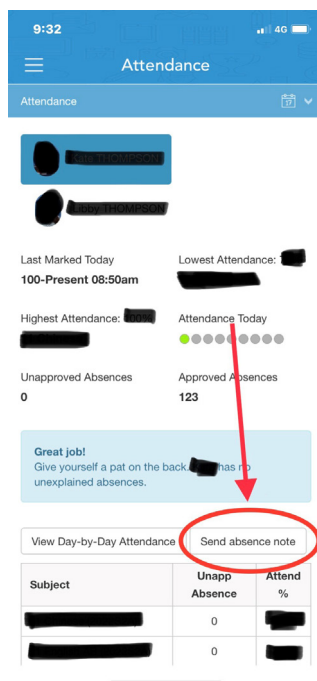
9:32 4G

Attendance

Attendance

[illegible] THOMPSON

Libby THOMPSON

Last Marked Today
100-Present 08:50am

Lowest Attendance: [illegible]

Highest Attendance: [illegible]

Attendance Today

Unapproved Absences
0

Approved Absences
123

Great job!
Give yourself a pat on the back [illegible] has no unexplained absences.

View Day-by-Day Attendance

Send absence note

| Subject | Unapp Absence | Attend % |
|---|---|---|
| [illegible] | 0 | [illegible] |
| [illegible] | 0 | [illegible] |